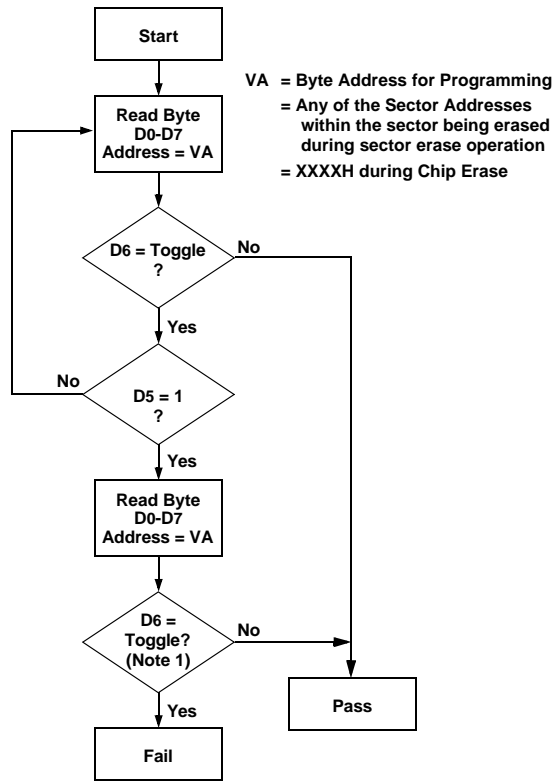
Start

VA = Byte Address for Programming
= Any of the Sector Addresses within the sector being erased during sector erase operation
= XXXXH during Chip Erase

Read Byte D0-D7 Address = VA

D6 = Toggle ?

No

Yes

No

D5 = 1 ?

Yes

Read Byte D0-D7 Address = VA

D6 = Toggle? (Note 1)

No

Yes

Pass

Fail